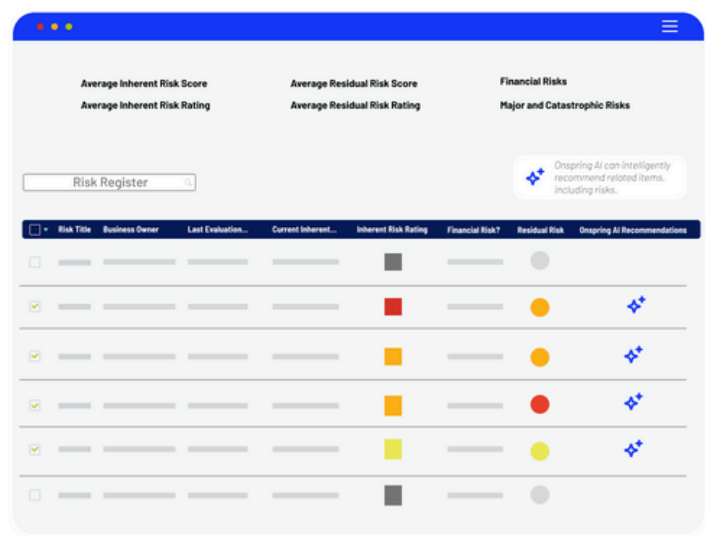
Average Inherent Risk Score
Average Inherent Risk Rating

Average Residual Risk Score
Average Residual Risk Rating

Financial Risks
Major and Catastrophic Risks

Risk Register

Onspring AI can intelligently recommend related items, including risks.

| Risk Title | Business Owner | Last Evaluation... | Current Inherent... | Inherent Risk Rating | Financial Risk? | Residual Risk | Onspring AI Recommendations |
|---|---|---|---|---|---|---|---|